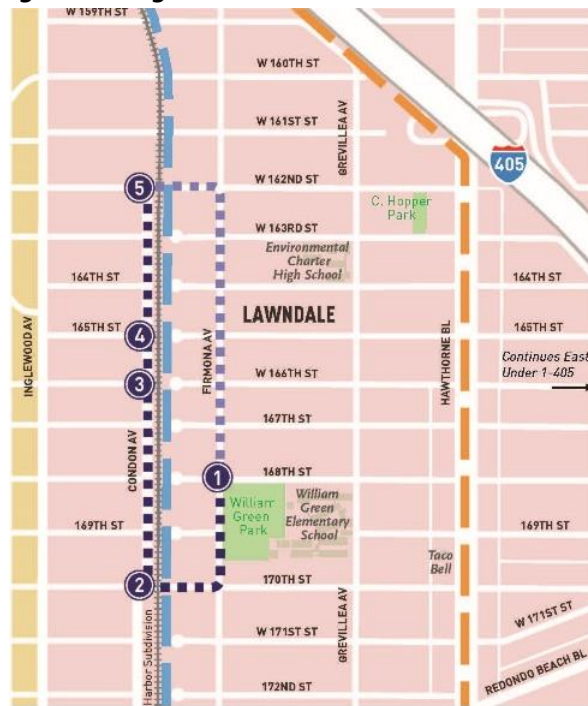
W 159TH ST
W 160TH ST
W 161ST ST
GREVILLEA AV
405
5
W 162ND ST
C. Hopper Park
W 163RD ST
Environmental Charter High School
164TH ST
164TH ST
LAWNDALE
INGLEWOOD AV
165TH ST
4
165TH ST
HAWTHORNE BL
Continues East Under 1-405
3
FIRMONA AV
W 166TH ST
167TH ST
1
168TH ST
CONDON AV
William Green Park
William Green Elementary School
169TH ST
169TH ST
Taco Bell
2
170TH ST
W 171ST ST
Harbor Subdivision
W 171ST ST
GREVILLEA AV
172ND ST
REDONDO BEACH BL